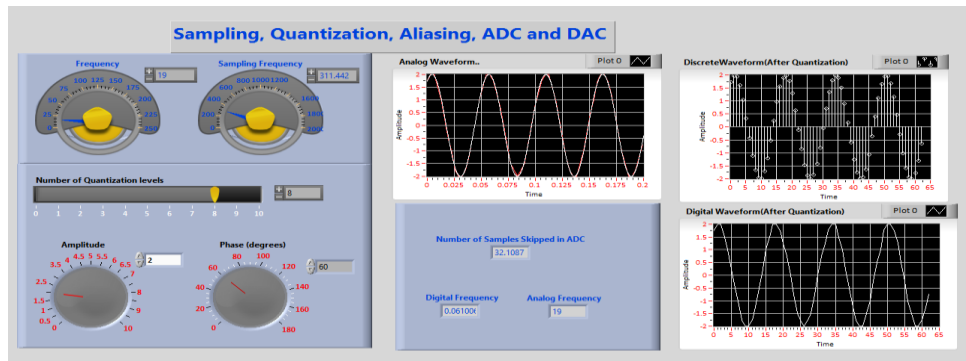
Sampling, Quantization, Aliasing, ADC and DAC

Frequency
19
0 25 50 75 100 125 150 175 200 225 250

Sampling Frequency
311.442
0 200 400 600 800 1000 1200 1400 1600 1800 2000

Number of Quantization levels
8
0 1 2 3 4 5 6 7 8 9 10

Amplitude
2
0 0.5 1 1.5 2 2.5 3 3.5 4 4.5 5 5.5 6 6.5 7 8 9 10

Phase (degrees)
60
0 20 40 60 80 100 120 140 160 180

Analog Waveform..
Plot 0
Amplitude
2 1.5 1 0.5 0 -0.5 -1 -1.5 -2
0 0.025 0.05 0.075 0.1 0.125 0.15 0.175 0.2
Time

Number of Samples Skipped in ADC
32.1087

Digital Frequency
0.061006

Analog Frequency
19

DiscreteWaveform(After Quantization)
Plot 0
Amplitude
2 1.5 1 0.5 0 -0.5 -1 -1.5 -2
0 5 10 15 20 25 30 35 40 45 50 55 60 65
Time

Digital Waveform(After Quantization)
Plot 0
Amplitude
2 1.5 1 0.5 0 -0.5 -1 -1.5 -2
0 5 10 15 20 25 30 35 40 45 50 55 60 65
Time